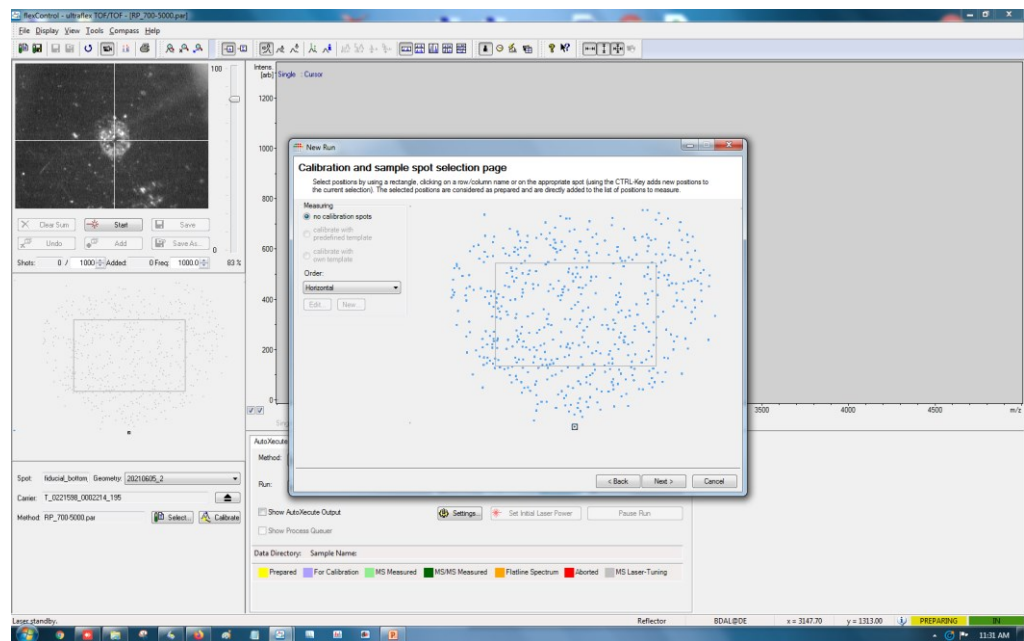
flexControl - ultraflex TOF/TOF - [RP_700-5000.par]

File Display View Tools Compass Help

100

0

83 %

Clear Sum | Start | Save

Undo | Add | Save As...

Shots: 0 / 1000 Added: 0 Freq: 1000.0

Intens. [arb] Single Cursor

1200

1000

800

600

400

200

0

3500 4000 4500 m/z

New Run

Calibration and sample spot selection page

Select positions by using a rectangle, clicking on a row/column name or on the appropriate spot (using the CTRL-Key adds new positions to the current selection). The selected positions are considered as prepared and are directly added to the list of positions to measure.

Measuring

no calibration spots

calibrate with predefined template

calibrate with own template

Order:

Horizontal

Edit... New...

< Back Next > Cancel

AutoXecute

Method:

Run:

Show AutoXecute Output

Settings... Set Initial Laser Power Pause Run

Show Process Queuer

Data Directory: Sample Name:

Prepared For Calibration MS Measured MS/MS Measured Flatline Spectrum Aborted MS Laser-Tuning

Spot: fiducial_bottom Geometry: 20210605_2

Carrier: T_0221598_0002214_195

Method: RP_700-5000.par Select... Calibrate

Laser standby.

Reflector BDAL@DE x = 3147.70 y = 1313.00 PREPARING IN

11:31 AM